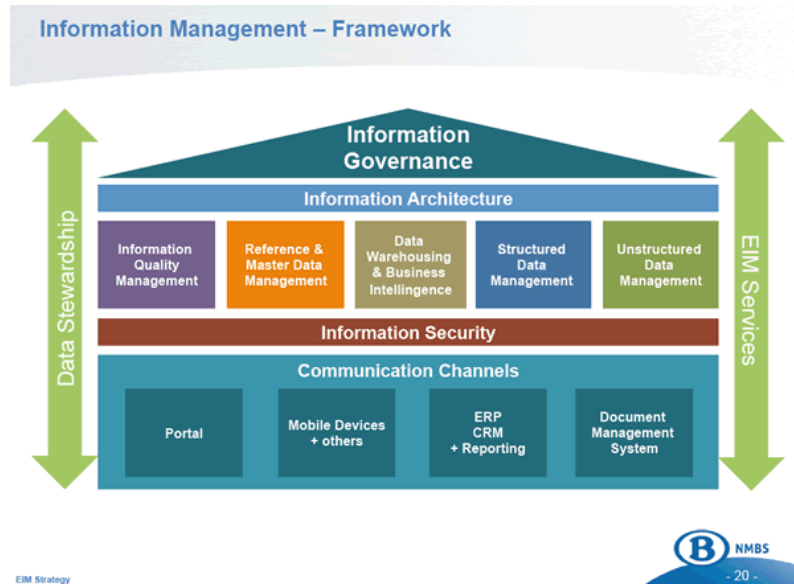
Information Management – Framework

Data Stewardship

Information Governance

Information Architecture

Information Quality Management

Reference & Master Data Management

Data Warehousing & Business Intellingence

Structured Data Management

Unstructured Data Management

Information Security

Communication Channels

Portal

Mobile Devices + others

ERP CRM + Reporting

Document Management System

EIM Services

EIM Strategy

B NMBS

- 20 -